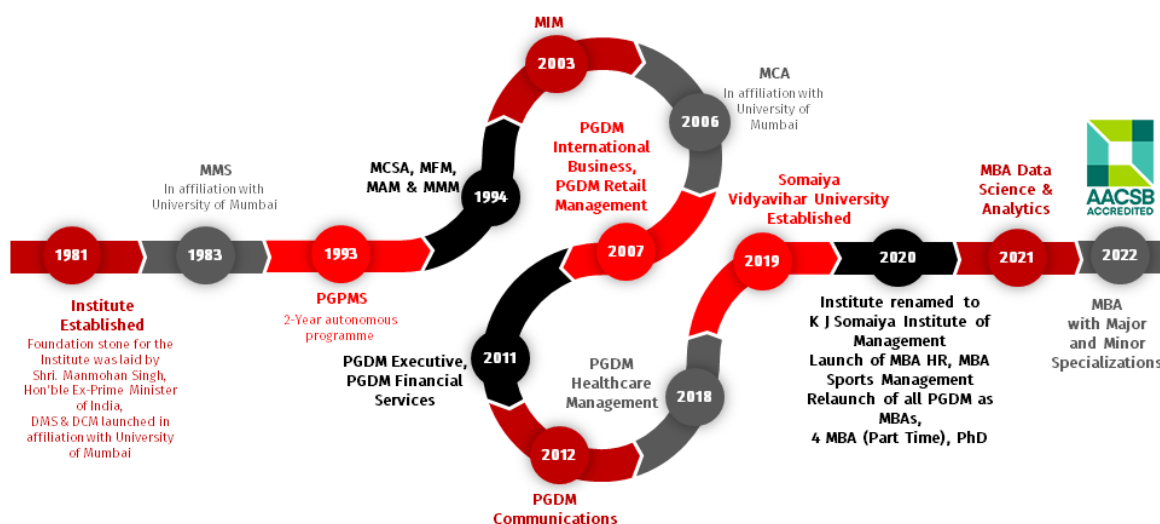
1981
Institute Established
Foundation stone for the Institute was laid by Shri. Manmohan Singh, Hon'ble Ex-Prime Minister of India, DMS & DCM launched in affiliation with University of Mumbai

1983
MMS
In affiliation with University of Mumbai

1993
PGPMS
2-Year autonomous programme

1994
MCSA, MFM, MAM & MMM

2003
MIM

2006
MCA
In affiliation with University of Mumbai

2007
PGDM International Business, PGDM Retail Management

2011
PGDM Executive, PGDM Financial Services

2012
PGDM Communications

2018
PGDM Healthcare Management

2019
Somaiya Vidyavihar University Established

2020
Institute renamed to K J Somaiya Institute of Management
Launch of MBA HR, MBA Sports Management
Relaunch of all PGDM as MBAs,
4 MBA (Part Time), PhD

2021
MBA Data Science & Analytics

2022
MBA with Major and Minor Specializations

AACSB ACCREDITED